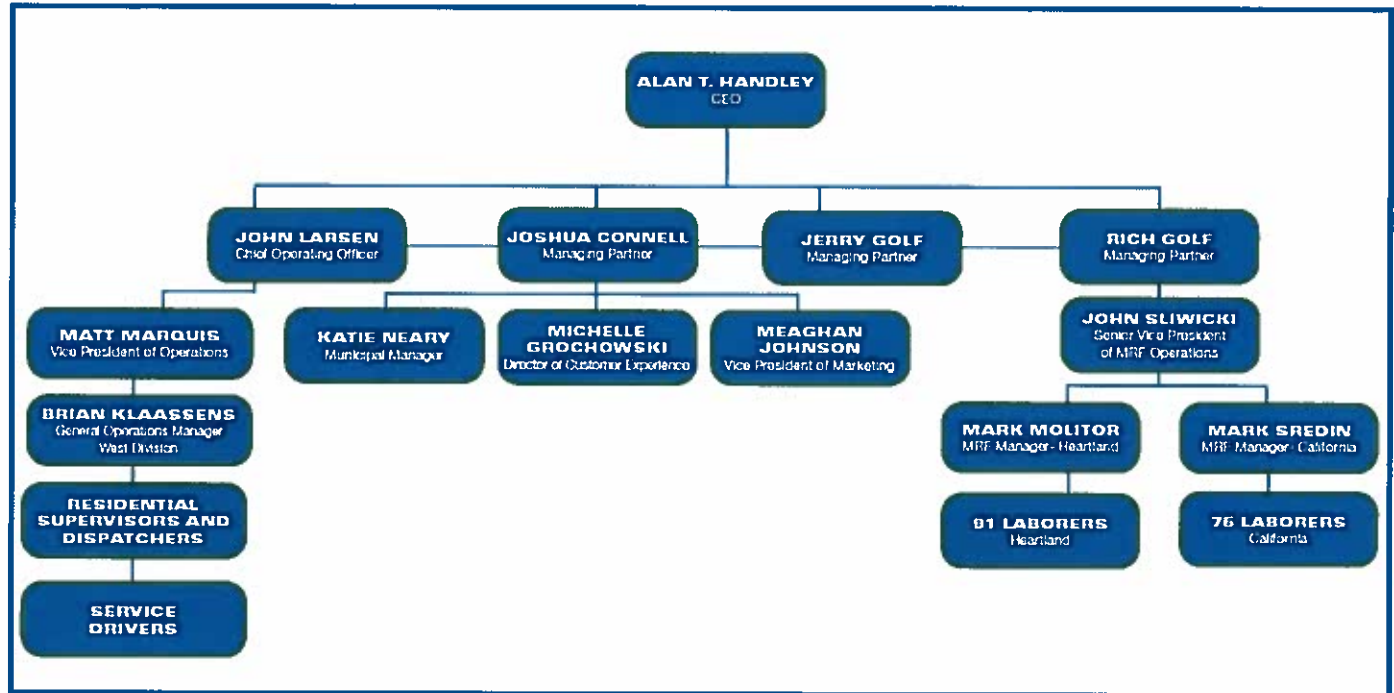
ALAN T. HANDLEY
CEO

JOHN LARSEN
Chief Operating Officer

JOSHUA CONNELL
Managing Partner

JERRY GOLF
Managing Partner

RICH GOLF
Managing Partner

MATT MARQUIS
Vice President of Operations

KATIE NEARY
Municipal Manager

MICHELLE GROCHOWSKI
Director of Customer Experience

MEAGHAN JOHNSON
Vice President of Marketing

JOHN SLIWICKI
Senior Vice President of MRF Operations

BRIAN KLAASSENS
General Operations Manager West Division

RESIDENTIAL SUPERVISORS AND DISPATCHERS

SERVICE DRIVERS

MARK MOLITOR
MRF Manager - Heartland

MARK SREDIN
MRF Manager - California

91 LABORERS
Heartland

76 LABORERS
California